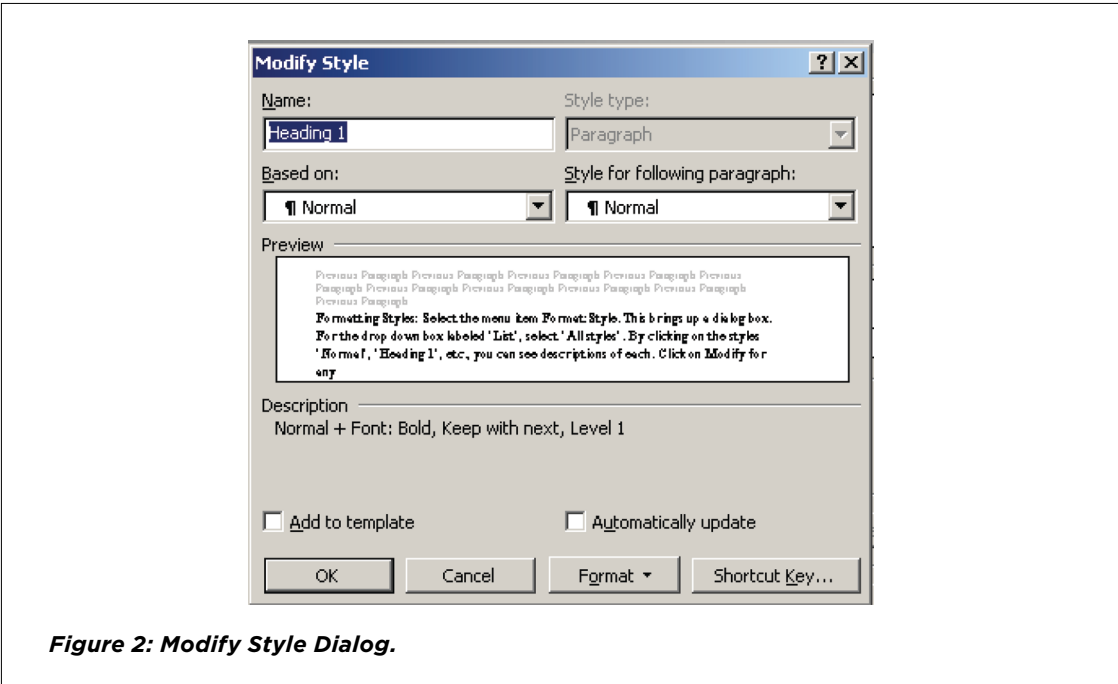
Modify Style

? ×

Name:

Heading 1

Style type:

Paragraph

Based on:

¶ Normal

Style for following paragraph:

¶ Normal

Preview

Previous Paragraph Previous Paragraph Previous Paragraph Previous Paragraph Previous Paragraph Previous Paragraph Previous Paragraph Previous Paragraph Previous Paragraph Previous Paragraph Previous Paragraph

Formatting Styles: Select the menu item Format: Style. This brings up a dialog box. For the drop down box labeled 'List', select 'All styles'. By clicking on the styles 'Normal', 'Heading 1', etc., you can see descriptions of each. Click on Modify for any

Description

Normal + Font: Bold, Keep with next, Level 1

Add to template

Automatically update

OK

Cancel

Format ▾

Shortcut Key...

Figure 2: Modify Style Dialog.